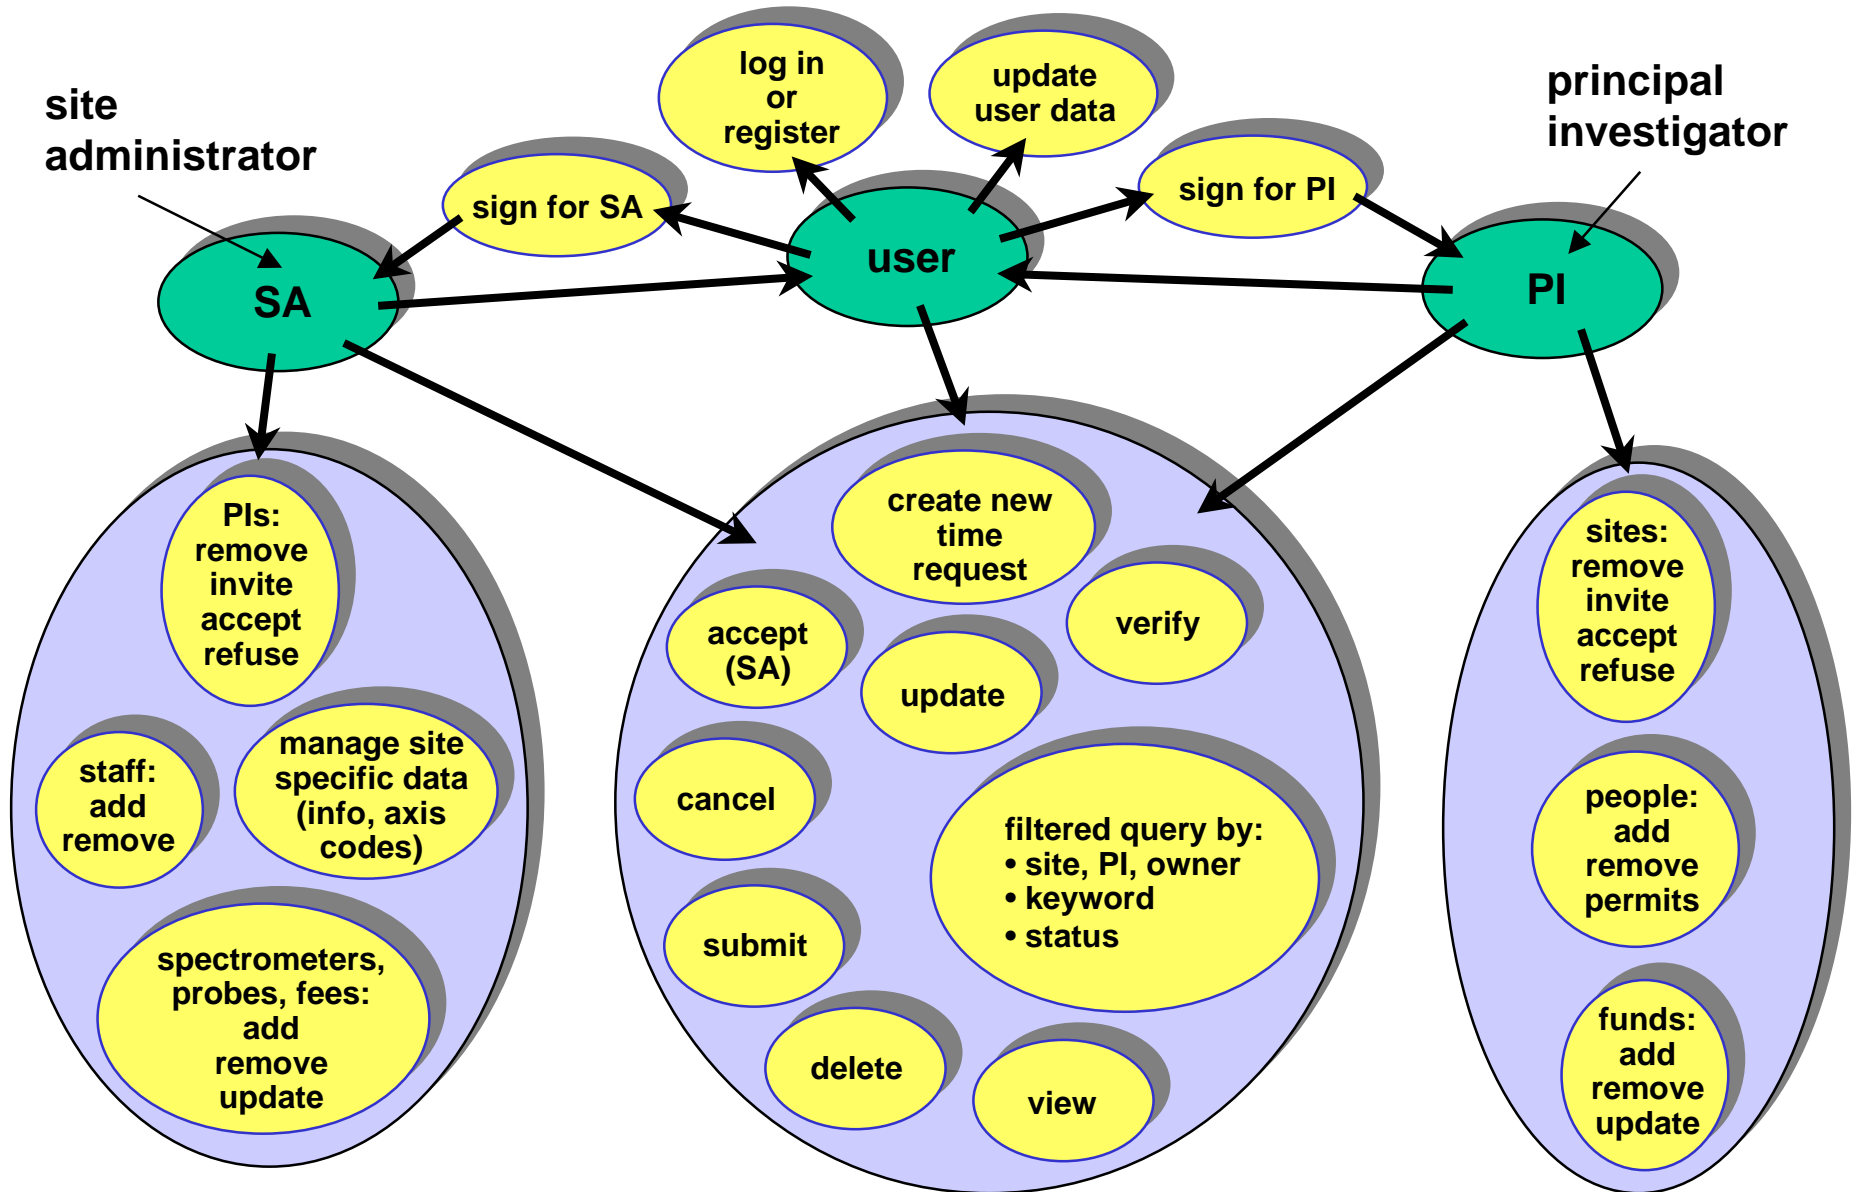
site administrator

log in or register

update user data

principal investigator

sign for SA

sign for PI

user

SA

PI

PIs: remove invite accept refuse

staff: add remove

manage site specific data (info, axis codes)

spectrometers, probes, fees: add remove update

create new time request

accept (SA)

verify

update

cancel

filtered query by:
• site, PI, owner
• keyword
• status

submit

delete

view

sites: remove invite accept refuse

people: add remove permits

funds: add remove update